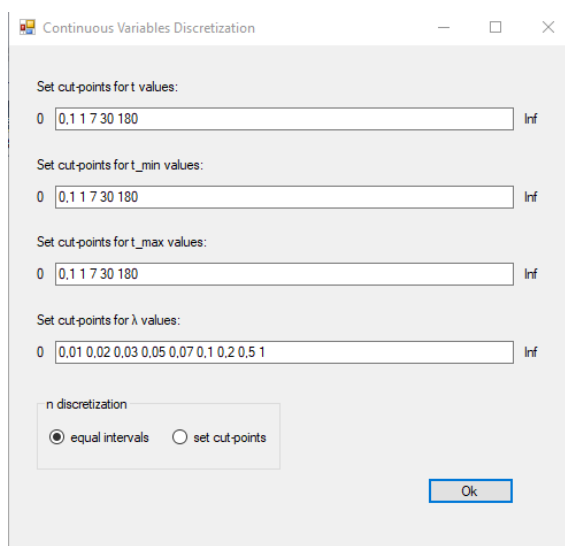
Continuous Variables Discretization

Set cut-points for t values:

0 0,1 1 7 30 180 Inf

Set cut-points for t_min values:

0 0,1 1 7 30 180 Inf

Set cut-points for t_max values:

0 0,1 1 7 30 180 Inf

Set cut-points for λ values:

0 0,01 0,02 0,03 0,05 0,07 0,1 0,2 0,5 1 Inf

n discretization

equal intervals

set cut-points

Ok